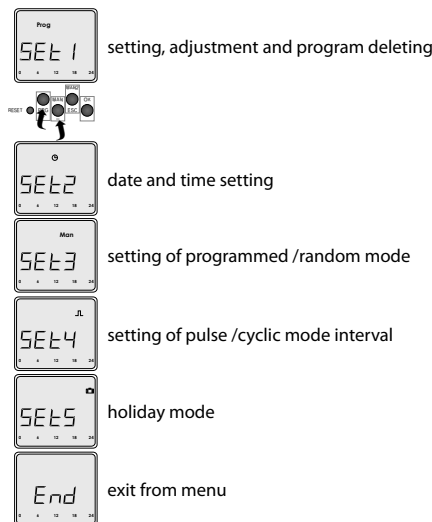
Prog

SEt 1

0 6 12 18 24

setting, adjustment and program deleting

RESET

MENU

MAN

OK

ESC

SEt2

0 6 12 18 24

date and time setting

Man

SEt3

0 6 12 18 24

setting of programmed /random mode

SEt4

0 6 12 18 24

setting of pulse /cyclic mode interval

SEt5

0 6 12 18 24

holiday mode

End

0 6 12 18 24

exit from menu